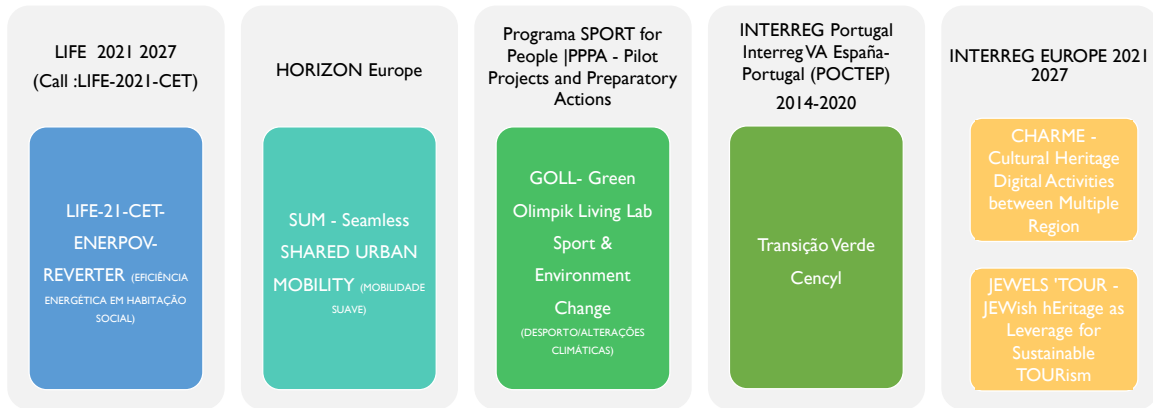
LIFE 2021 2027
(Call :LIFE-2021-CET)

LIFE-21-CET-ENERPOV-REVERTER (EFICIÊNCIA ENERGÉTICA EM HABITAÇÃO SOCIAL)

HORIZON Europe

SUM - Seamless SHARED URBAN MOBILITY (MOBILIDADE SUAVE)

Programa SPORT for People |PPPA - Pilot Projects and Preparatory Actions

GOLL- Green Olimpik Living Lab Sport & Environment Change (DESPORTO/ALTERAÇÕES CLIMÁTICAS)

INTERREG Portugal Interreg VA España-Portugal (POCTEP)
2014-2020

Transição Verde Cencyl

INTERREG EUROPE 2021 2027

CHARME - Cultural Heritage Digital Activities between Multiple Region

JEWELS 'TOUR - JEWish hEritage as Leverage for Sustainable TOURism